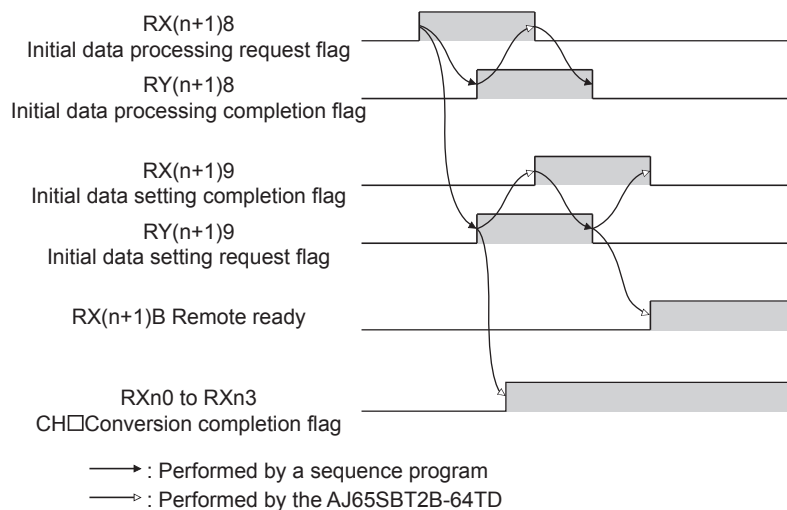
RX(n+1)8
Initial data processing request flag

RY(n+1)8
Initial data processing completion flag

RX(n+1)9
Initial data setting completion flag

RY(n+1)9
Initial data setting request flag

RX(n+1)B Remote ready

RXn0 to RXn3
CH□Conversion completion flag

: Performed by a sequence program
: Performed by the AJ65SBT2B-64TD